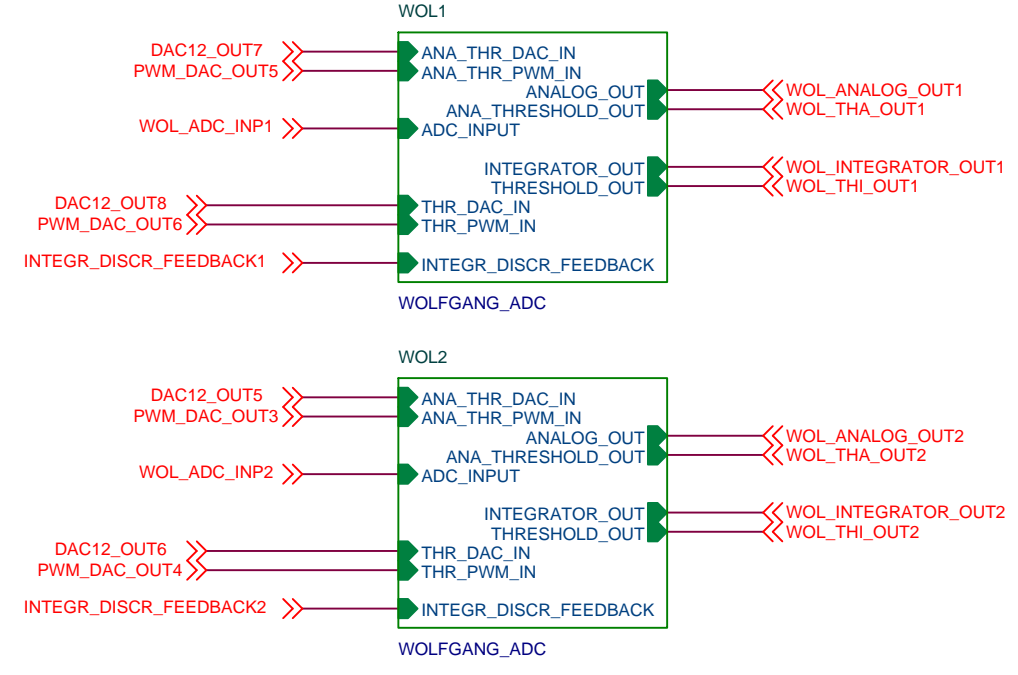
WOL1

DAC12_OUT7
PWM_DAC_OUT5
WOL_ADC_INP1
DAC12_OUT8
PWM_DAC_OUT6
INTEGR_DISCR_FEEDBACK1

ANA_THR_DAC_IN
ANA_THR_PWM_IN
ANALOG_OUT
ANA_THRESHOLD_OUT
ADC_INPUT
INTEGRATOR_OUT
THRESHOLD_OUT
THR_DAC_IN
THR_PWM_IN
INTEGR_DISCR_FEEDBACK

WOL_ANALOG_OUT1
WOL_THA_OUT1
WOL_INTEGRATOR_OUT1
WOL_THI_OUT1

WOLFGANG_ADC

WOL2

DAC12_OUT5
PWM_DAC_OUT3
WOL_ADC_INP2
DAC12_OUT6
PWM_DAC_OUT4
INTEGR_DISCR_FEEDBACK2

ANA_THR_DAC_IN
ANA_THR_PWM_IN
ANALOG_OUT
ANA_THRESHOLD_OUT
ADC_INPUT
INTEGRATOR_OUT
THRESHOLD_OUT
THR_DAC_IN
THR_PWM_IN
INTEGR_DISCR_FEEDBACK

WOL_ANALOG_OUT2
WOL_THA_OUT2
WOL_INTEGRATOR_OUT2
WOL_THI_OUT2

WOLFGANG_ADC